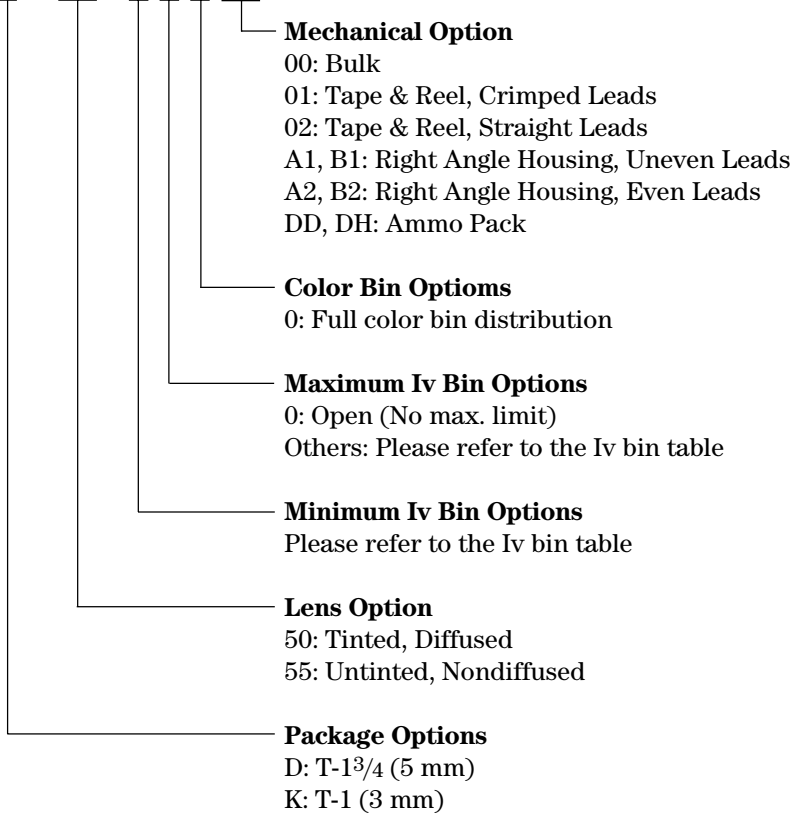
**Mechanical Option**
00: Bulk
01: Tape & Reel, Crimped Leads
02: Tape & Reel, Straight Leads
A1, B1: Right Angle Housing, Uneven Leads
A2, B2: Right Angle Housing, Even Leads
DD, DH: Ammo Pack

**Color Bin Optioms**
0: Full color bin distribution

**Maximum Iv Bin Options**
0: Open (No max. limit)
Others: Please refer to the Iv bin table

**Minimum Iv Bin Options**
Please refer to the Iv bin table

**Lens Option**
50: Tinted, Diffused
55: Untinted, Nondiffused

**Package Options**
D: T-1$^{3}/_{4}$ (5 mm)
K: T-1 (3 mm)